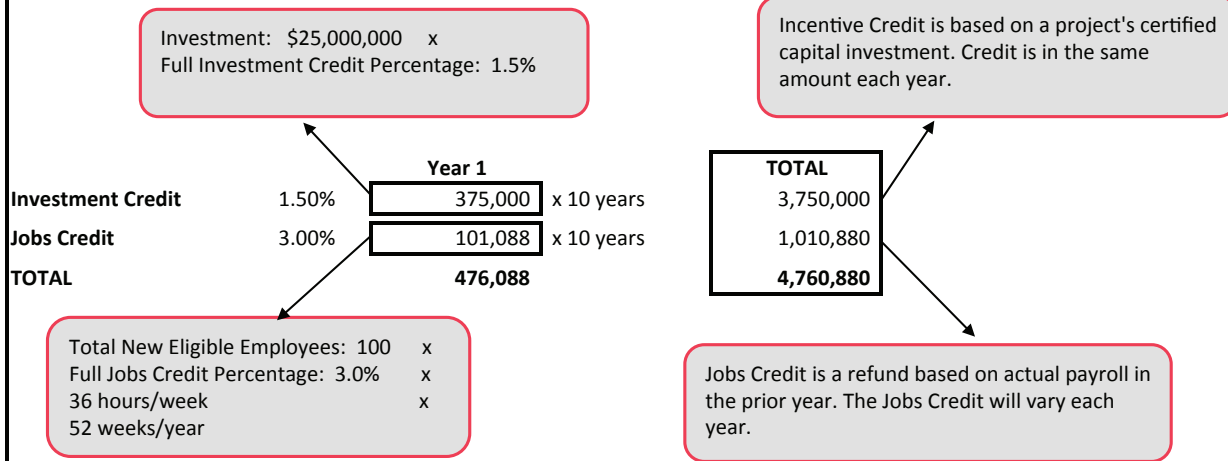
Investment: $25,000,000 x
Full Investment Credit Percentage: 1.5%

Incentive Credit is based on a project's certified capital investment. Credit is in the same amount each year.

| | | Year 1 | | TOTAL |
|---|---|---|---|---|
| **Investment Credit** | 1.50% | 375,000 | x 10 years | 3,750,000 |
| **Jobs Credit** | 3.00% | 101,088 | x 10 years | 1,010,880 |
| **TOTAL** | | **476,088** | | **4,760,880** |

Total New Eligible Employees: 100 x
Full Jobs Credit Percentage: 3.0% x
36 hours/week x
52 weeks/year

Jobs Credit is a refund based on actual payroll in the prior year. The Jobs Credit will vary each year.